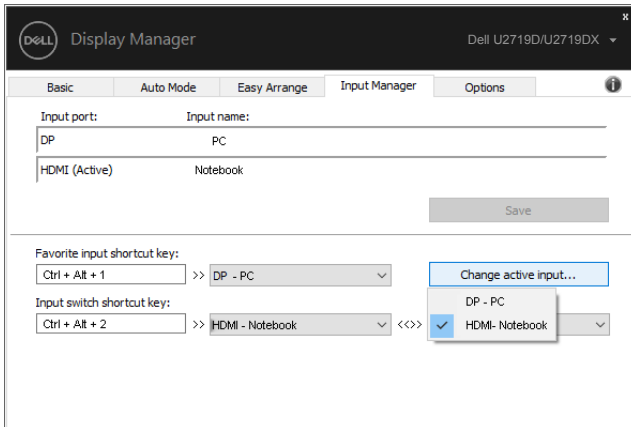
DELL Display Manager

Dell U2719D/U2719DX

x

Basic | Auto Mode | Easy Arrange | Input Manager | Options

i

Input port: Input name:

DP PC

HDMI (Active) Notebook

Save

Favorite input shortcut key:

Ctrl + Alt + 1 >> DP - PC

Change active input...

Input switch shortcut key:

Ctrl + Alt + 2 >> HDMI - Notebook <<>>

DP - PC

✓ HDMI- Notebook